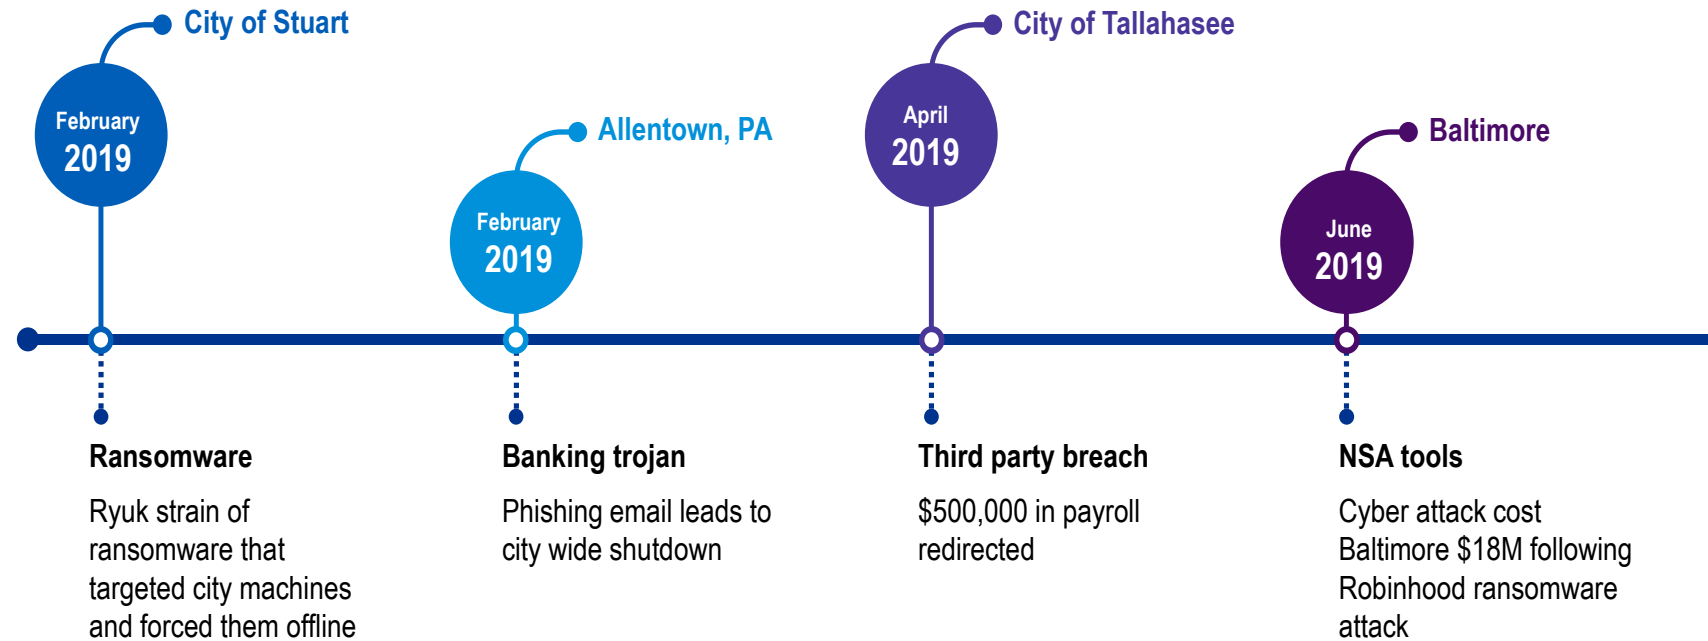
City of Stuart

February
2019

Ransomware

Ryuk strain of ransomware that targeted city machines and forced them offline

Allentown, PA

February
2019

Banking trojan

Phishing email leads to city wide shutdown

City of Tallahasee

April
2019

Third party breach

$500,000 in payroll redirected

Baltimore

June
2019

NSA tools

Cyber attack cost Baltimore $18M following Robinhood ransomware attack